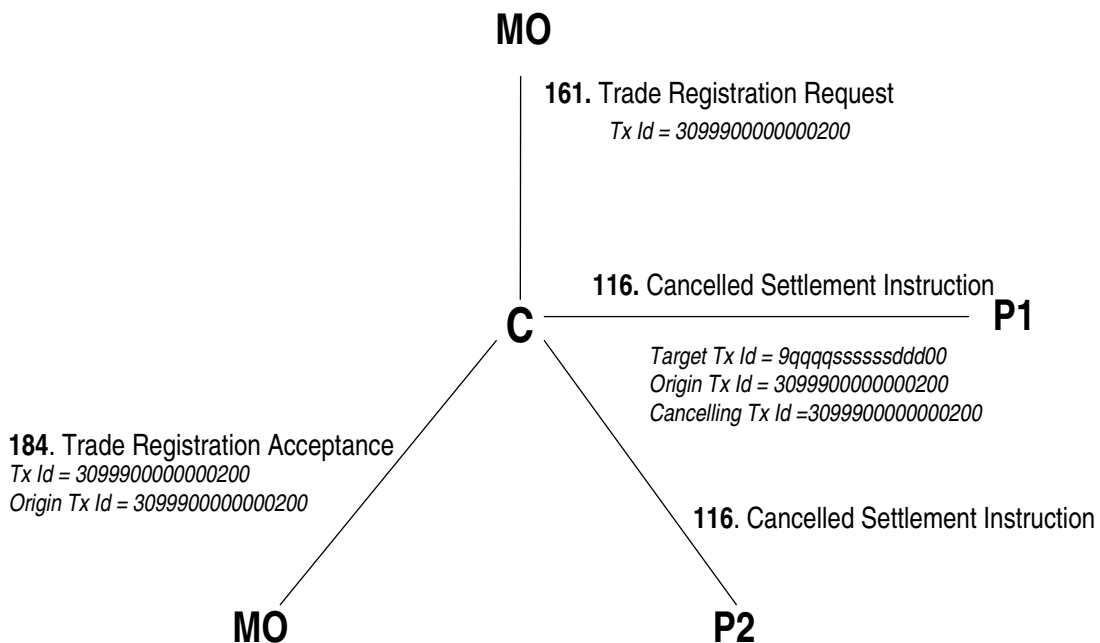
MO

**161.** Trade Registration Request
*Tx Id = 3099900000000200*

**116.** Cancelled Settlement Instruction

C

P1

*Target Tx Id = 9qqqqsssssssddd00*
*Origin Tx Id = 3099900000000200*
*Cancelling Tx Id =3099900000000200*

**184**. Trade Registration Acceptance
*Tx Id = 3099900000000200*
*Origin Tx Id = 3099900000000200*

**116**. Cancelled Settlement Instruction

MO

P2